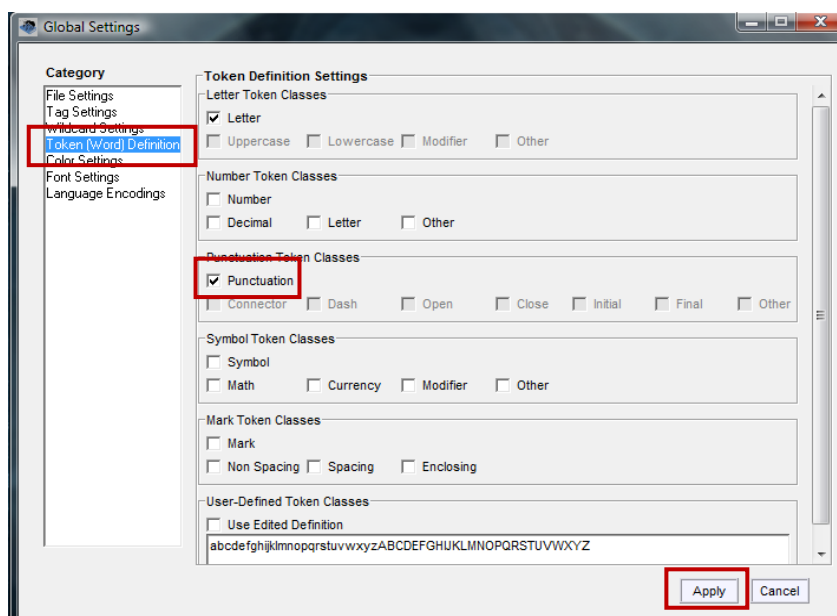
Global Settings

Category
File Settings
Tag Settings
Wildcard Settings
Token (Word) Definition
Color Settings
Font Settings
Language Encodings

Token Definition Settings

Letter Token Classes
Letter
Uppercase Lowercase Modifier Other

Number Token Classes
Number
Decimal Letter Other

Punctuation Token Classes
Punctuation
Connector Dash Open Close Initial Final Other

Symbol Token Classes
Symbol
Math Currency Modifier Other

Mark Token Classes
Mark
Non Spacing Spacing Enclosing

User-Defined Token Classes
Use Edited Definition
abcdefghijklmnopqrstuvwxyzABCDEFGHIJKLMNOPQRSTUVWXYZ

Apply Cancel